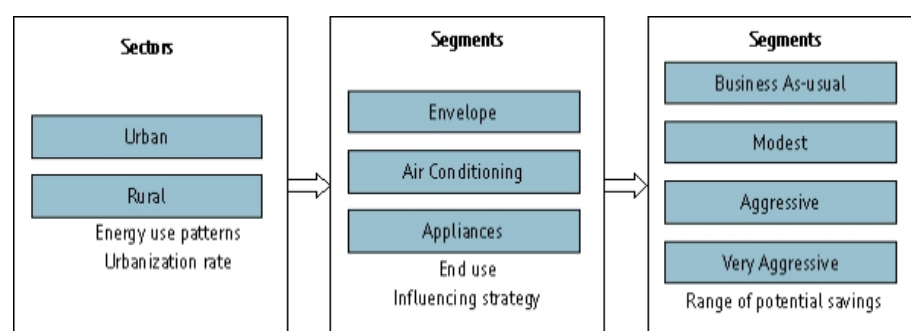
Sectors

Urban

Rural

Energy use patterns
Urbanization rate

Segments

Envelope

Air Conditioning

Appliances

End use
Influencing strategy

Segments

Business As-usual

Modest

Aggressive

Very Aggressive

Range of potential savings